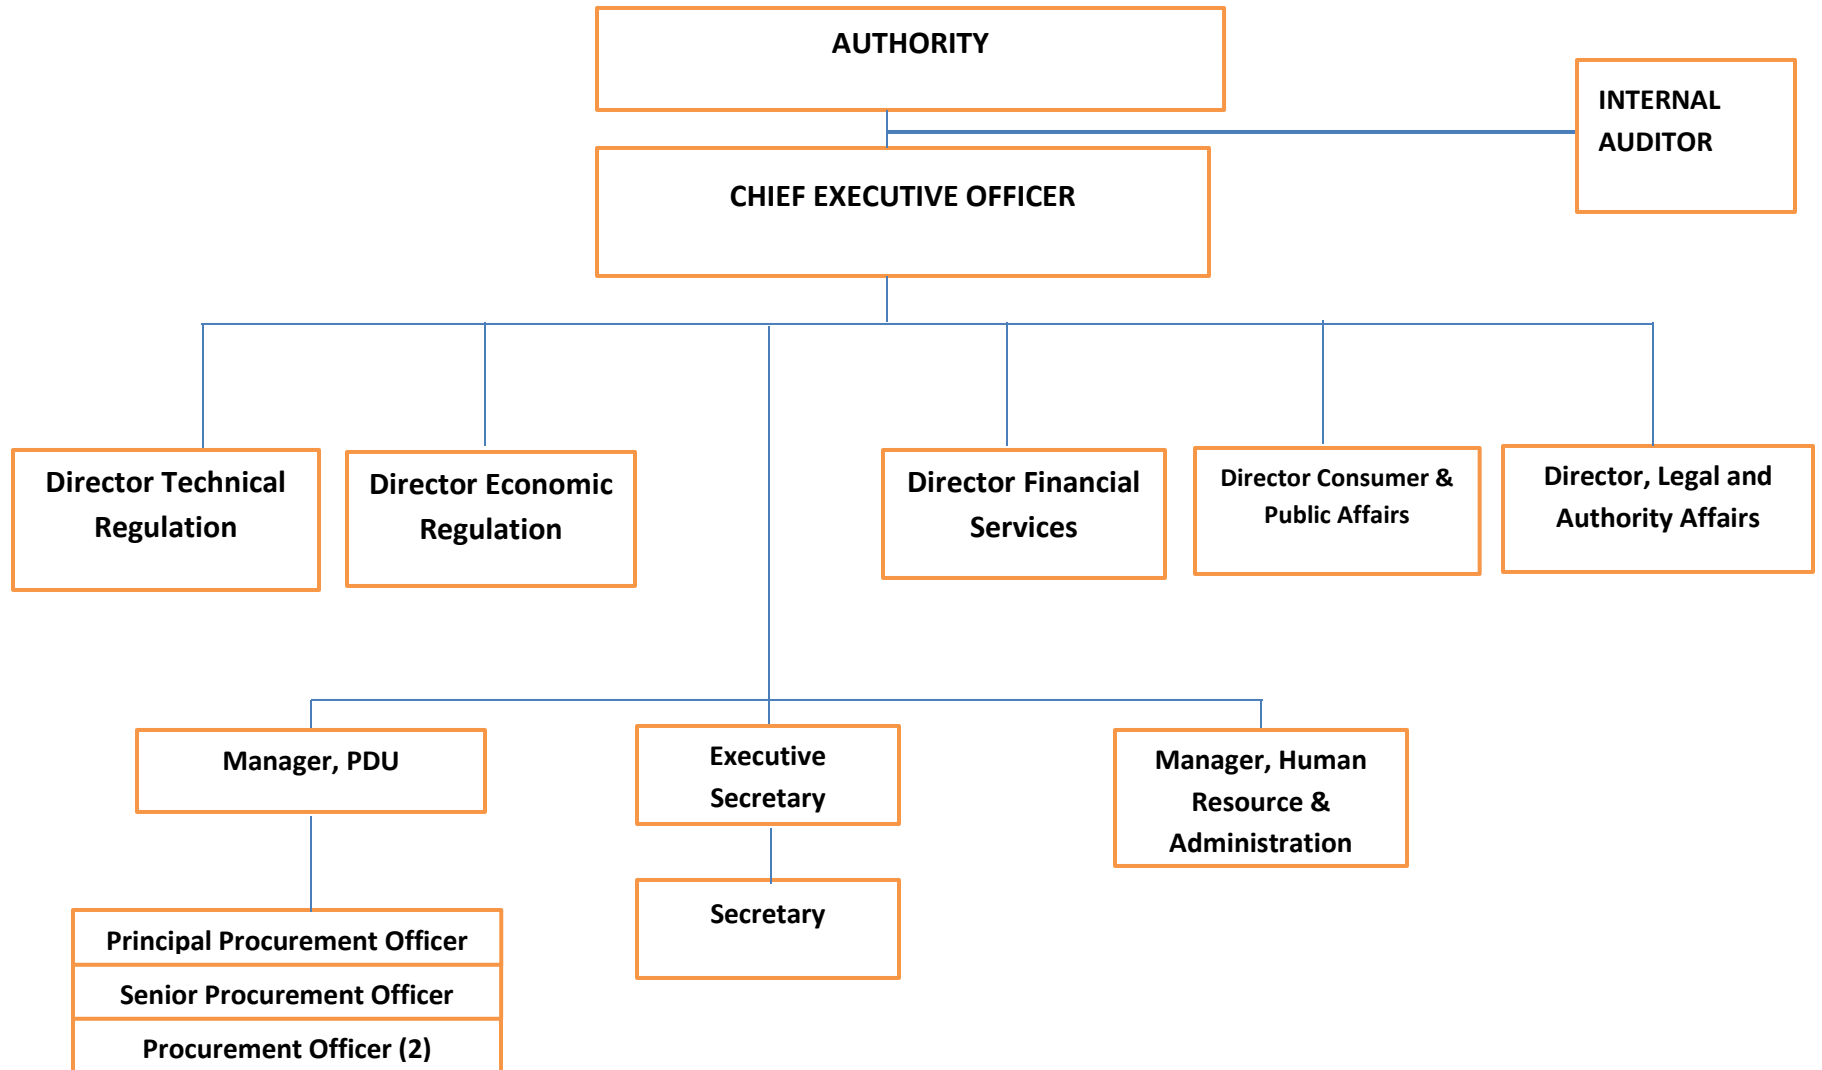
AUTHORITY

INTERNAL AUDITOR

CHIEF EXECUTIVE OFFICER

Director Technical Regulation

Director Economic Regulation

Director Financial Services

Director Consumer & Public Affairs

Director, Legal and Authority Affairs

Manager, PDU

Executive Secretary

Manager, Human Resource & Administration

Secretary

Principal Procurement Officer

Senior Procurement Officer

Procurement Officer (2)